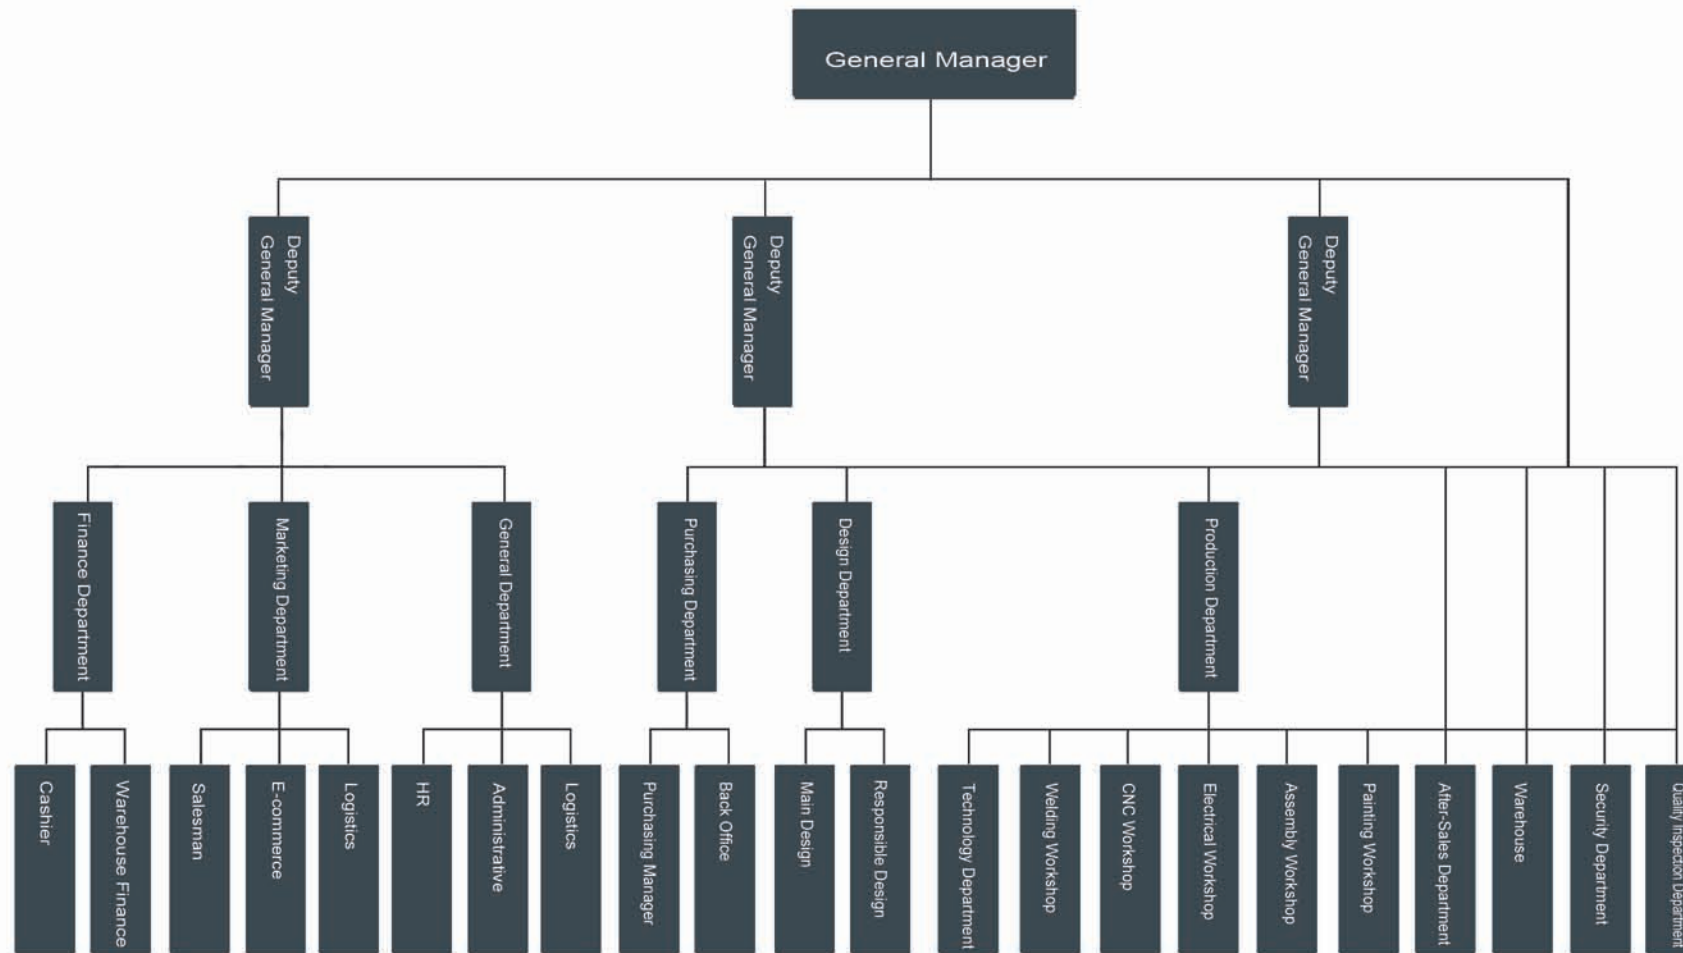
General Manager

Deputy General Manager

Deputy General Manager

Deputy General Manager

Finance Department

Marketing Department

General Department

Purchasing Department

Design Department

Production Department

Cashier

Warehouse Finance

Salesman

E-commerce

Logistics

HR

Administrative

Logistics

Purchasing Manager

Back Office

Main Design

Responsible Design

Technology Department

Welding Workshop

CNC Workshop

Electrical Workshop

Assembly Workshop

Painting Workshop

After-Sales Department

Warehouse

Security Department

Quality Inspection Department